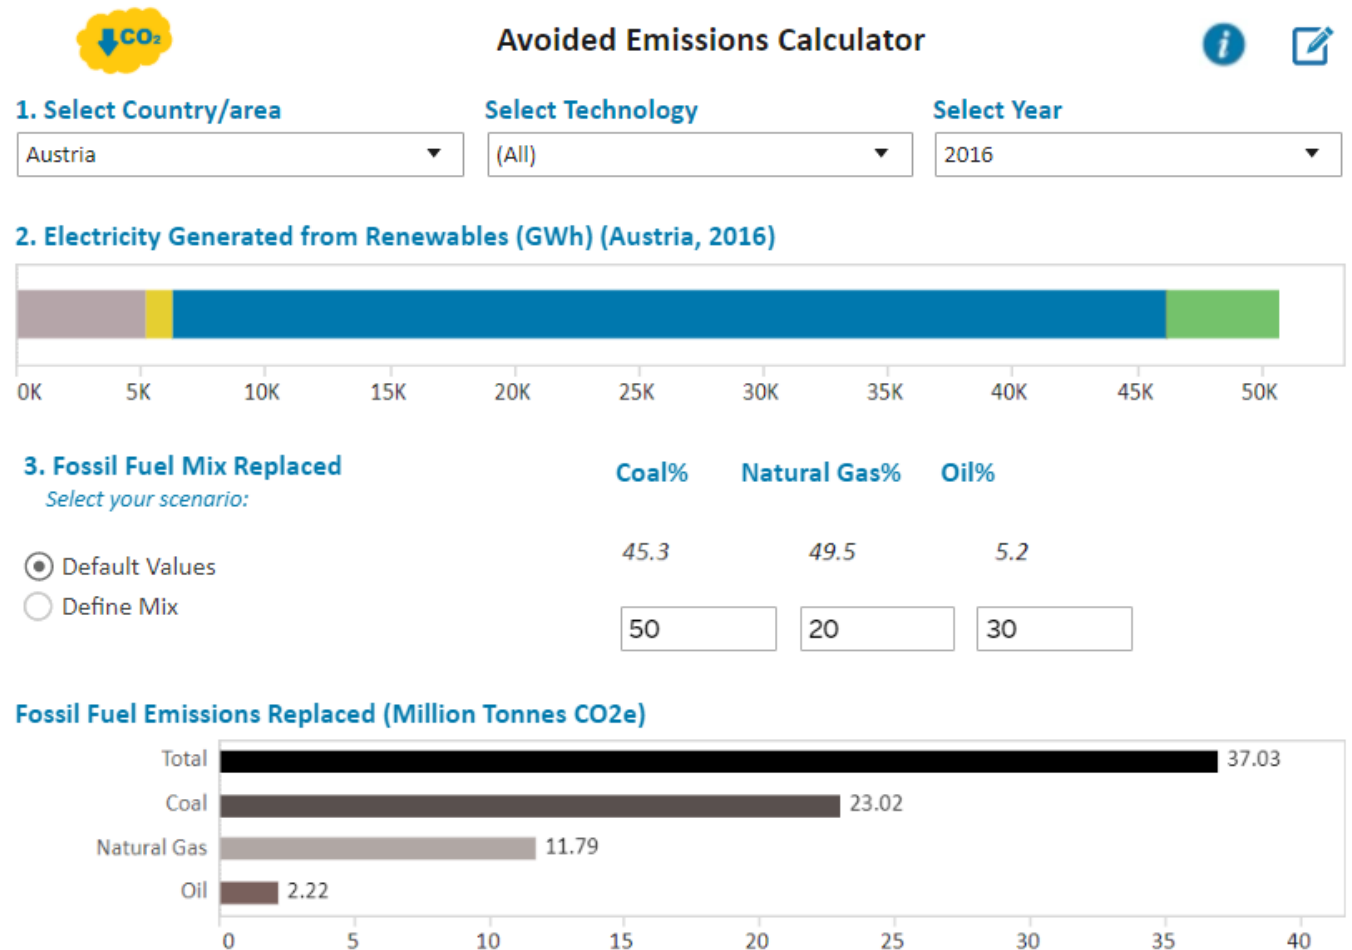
$CO_2$

Avoided Emissions Calculator

1. Select Country/area

Austria

Select Technology

(All)

Select Year

2016

2. Electricity Generated from Renewables (GWh) (Austria, 2016)

0K 5K 10K 15K 20K 25K 30K 35K 40K 45K 50K

3. Fossil Fuel Mix Replaced

Select your scenario:

Default Values

Define Mix

Coal%

Natural Gas%

Oil%

45.3

49.5

5.2

50

20

30

Fossil Fuel Emissions Replaced (Million Tonnes CO2e)

Total 37.03

Coal 23.02

Natural Gas 11.79

Oil 2.22

0 5 10 15 20 25 30 35 40